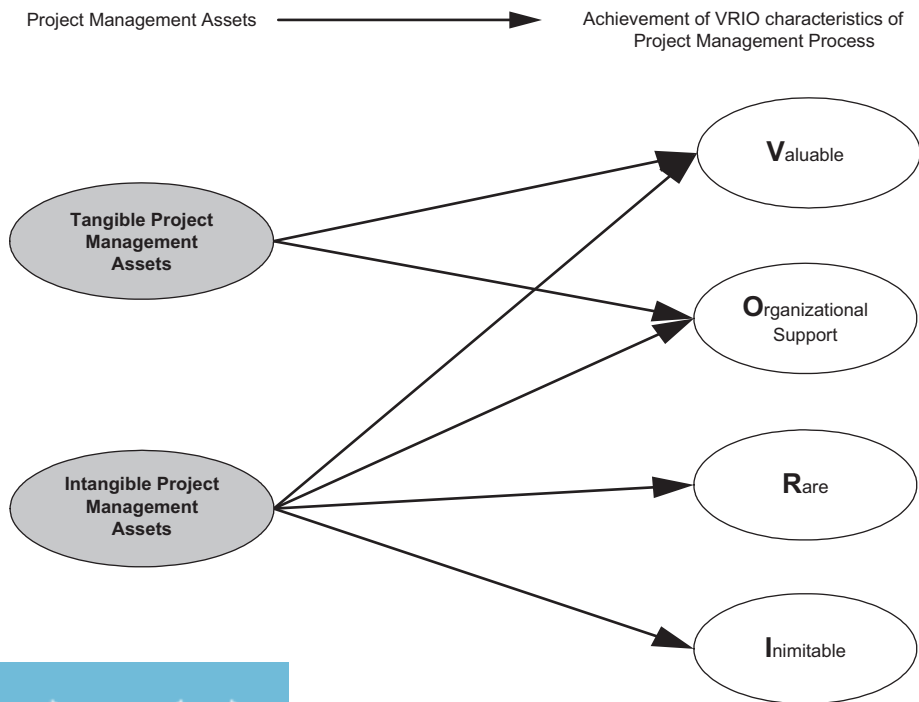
Project Management Assets

Achievement of VRIO characteristics of Project Management Process

Tangible Project Management Assets

Intangible Project Management Assets

Valuable

Organizational Support

Rare

Inimitable